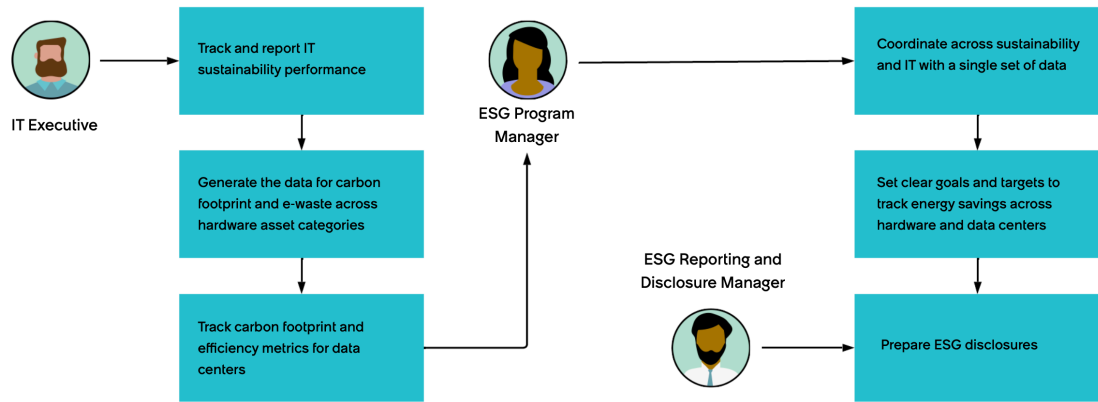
IT Executive

Track and report IT sustainability performance

Generate the data for carbon footprint and e-waste across hardware asset categories

Track carbon footprint and efficiency metrics for data centers

ESG Program Manager

Coordinate across sustainability and IT with a single set of data

Set clear goals and targets to track energy savings across hardware and data centers

ESG Reporting and Disclosure Manager

Prepare ESG disclosures